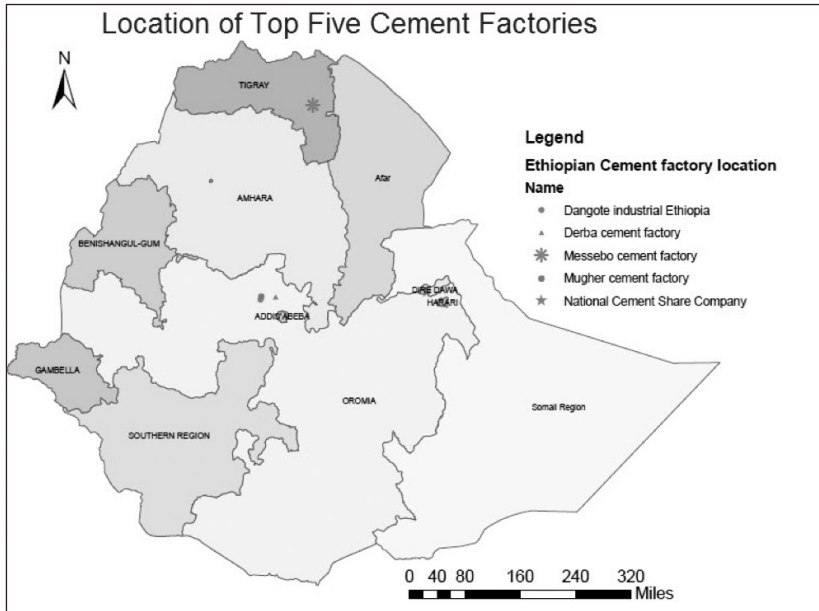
Location of Top Five Cement Factories

N

TIGRAY

Afar

AMHARA

BENISHANGUL-GUM

ADDIS ABEBA

DIRE DAWA

HARARI

GAMBELLA

OROMIA

Somali Region

SOUTHERN REGION

Legend

Ethiopian Cement factory location

Name

Dangote industrial Ethiopia

Derba cement factory

Messebo cement factory

Mugher cement factory

National Cement Share Company

0 40 80 160 240 320 Miles